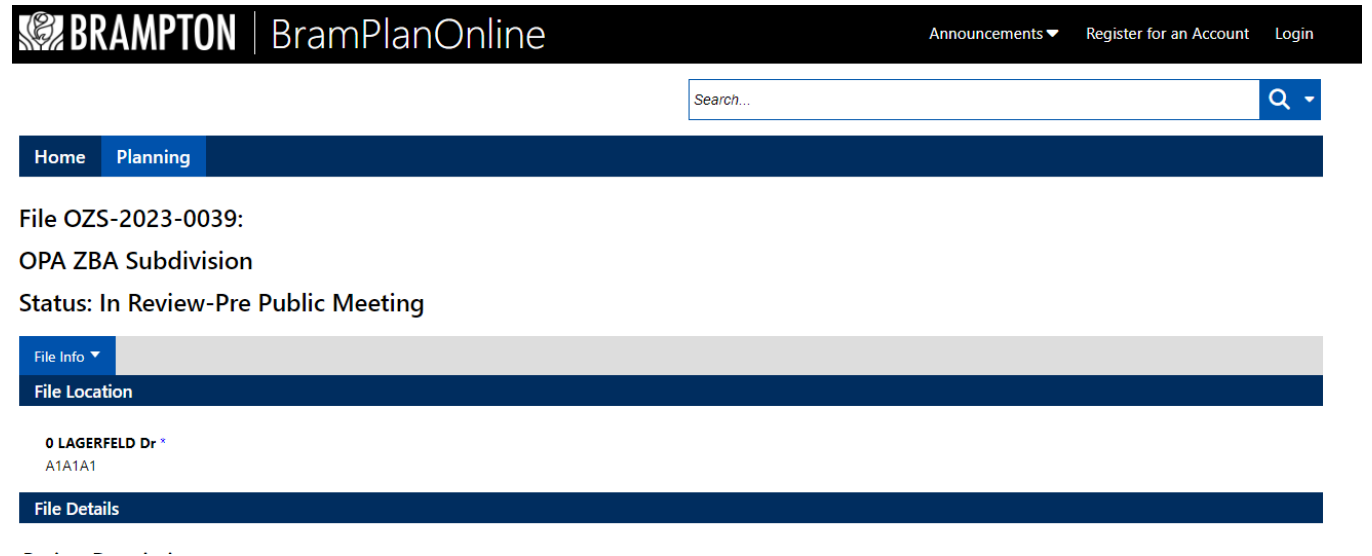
BRAMPTON | BramPlanOnline

Announcements Register for an Account Login

Search...

Home Planning

File OZS-2023-0039:

OPA ZBA Subdivision

Status: In Review-Pre Public Meeting

File Info

File Location

0 LAGERFELD Dr *
A1A1A1

File Details

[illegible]